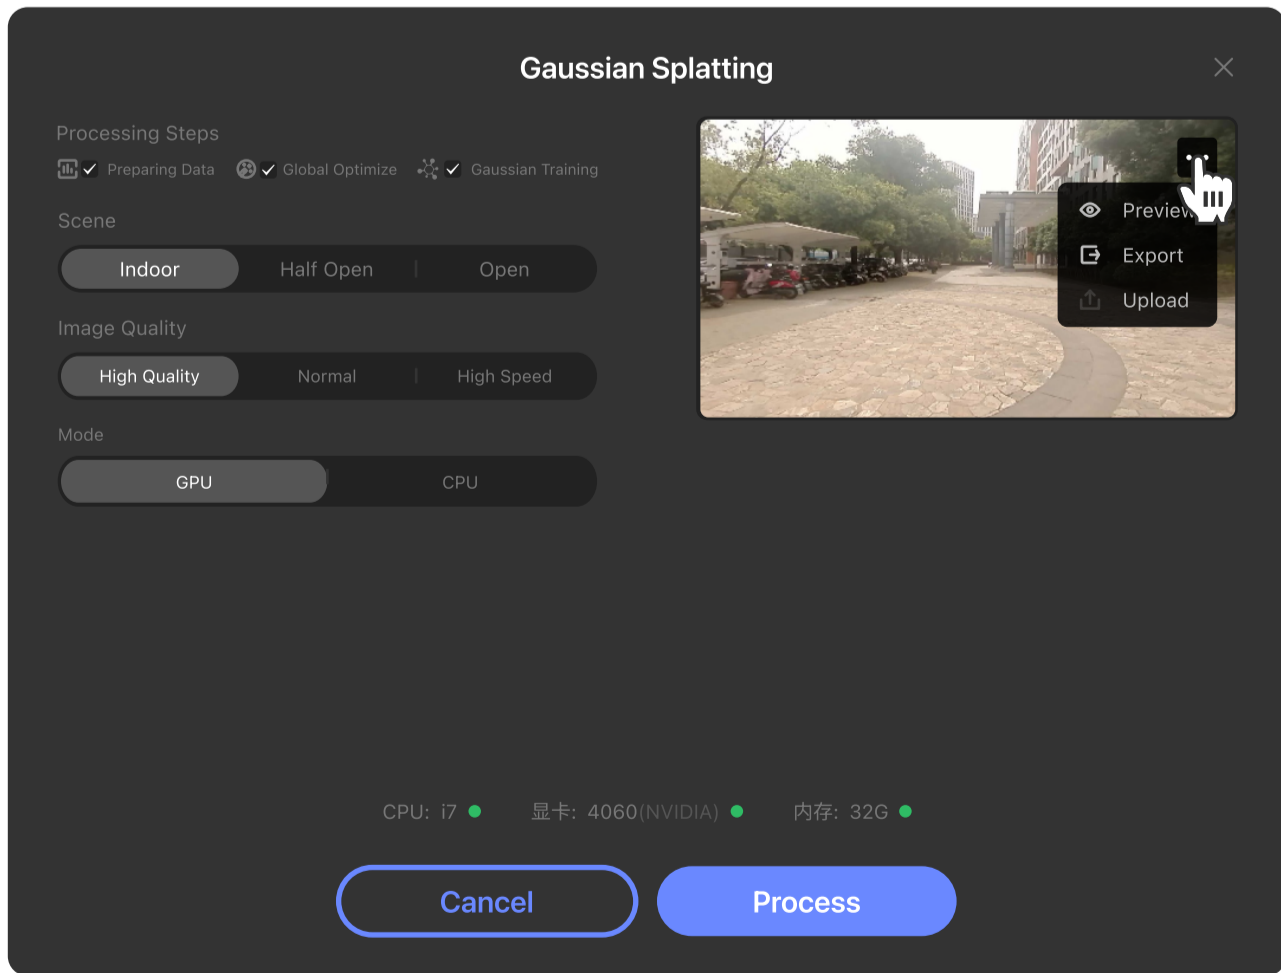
Gaussian Splatting

Processing Steps

Preparing Data Global Optimize Gaussian Training

Scene

Indoor | Half Open | Open

Image Quality

High Quality | Normal | High Speed

Mode

GPU | CPU

Preview
Export
Upload

CPU: i7 显卡: 4060(NVIDIA) 内存: 32G

Cancel Process